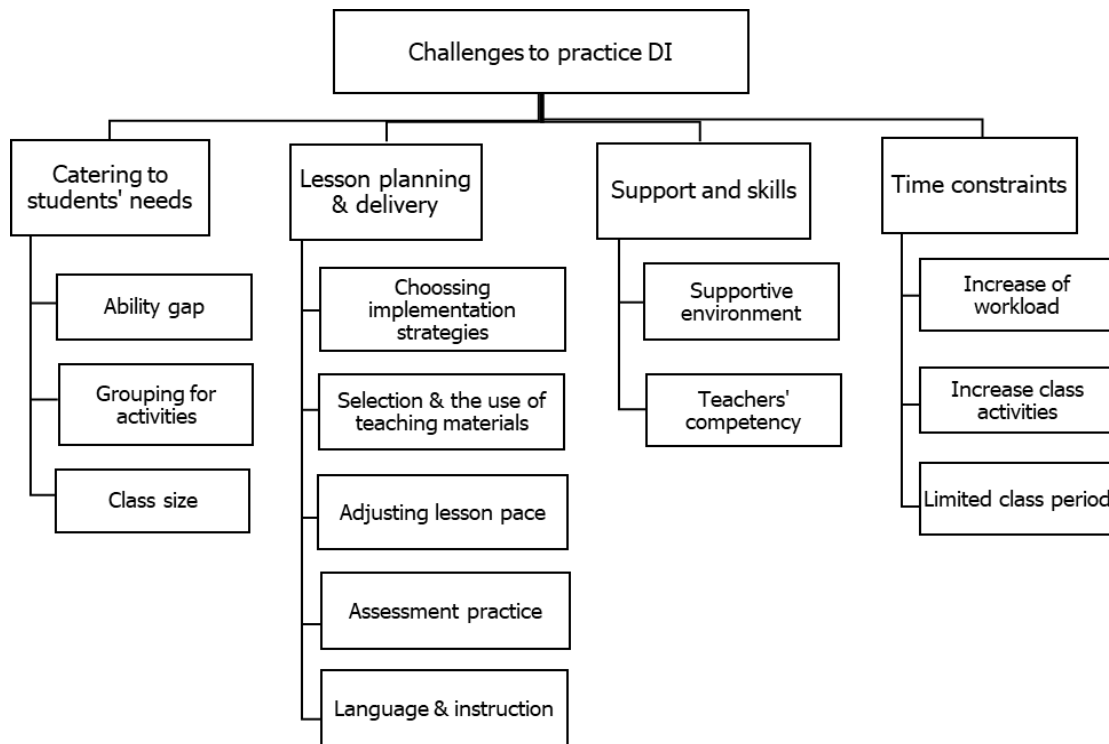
Challenges to practice DI

Catering to students' needs

Ability gap

Grouping for activities

Class size

Lesson planning & delivery

Choossing implementation strategies

Selection & the use of teaching materials

Adjusting lesson pace

Assessment practice

Language & instruction

Support and skills

Supportive environment

Teachers' competency

Time constraints

Increase of workload

Increase class activities

Limited class period